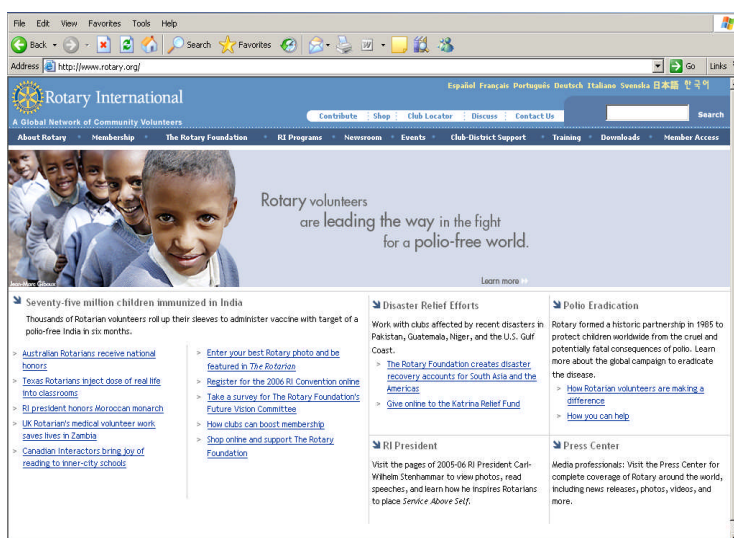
File Edit View Favorites Tools Help

Back Search Favorites

Address http://www.rotary.org/ Go Links

Español Français Português Deutsch Italiano Svenska 日本語 한국어

Rotary International

A Global Network of Community Volunteers

Contribute | Shop | Club Locator | Discuss | Contact Us

Search

About Rotary | Membership | The Rotary Foundation | RI Programs | Newsroom | Events | Club-District Support | Training | Downloads | Member Access

Jean-Marc Giboux

Rotary volunteers are leading the way in the fight for a polio-free world.

Learn more

Seventy-five million children immunized in India

Thousands of Rotarian volunteers roll up their sleeves to administer vaccine with target of a polio-free India in six months.

» Australian Rotarians receive national honors
» Texas Rotarians inject dose of real life into classrooms
» RI president honors Moroccan monarch
» UK Rotarian's medical volunteer work saves lives in Zambia
» Canadian Interactors bring joy of reading to inner-city schools

» Enter your best Rotary photo and be featured in The Rotarian
» Register for the 2006 RI Convention online
» Take a survey for The Rotary Foundation's Future Vision Committee
» How clubs can boost membership
» Shop online and support The Rotary Foundation

Disaster Relief Efforts

Work with clubs affected by recent disasters in Pakistan, Guatemala, Niger, and the U.S. Gulf Coast.

» The Rotary Foundation creates disaster recovery accounts for South Asia and the Americas
» Give online to the Katrina Relief Fund

Polio Eradication

Rotary formed a historic partnership in 1985 to protect children worldwide from the cruel and potentially fatal consequences of polio. Learn more about the global campaign to eradicate the disease.

» How Rotarian volunteers are making a difference
» How you can help

RI President

Visit the pages of 2005-06 RI President Carl-Wilhelm Stenhammar to view photos, read speeches, and learn how he inspires Rotarians to place Service Above Self.

Press Center

Media professionals: Visit the Press Center for complete coverage of Rotary around the world, including news releases, photos, videos, and more.